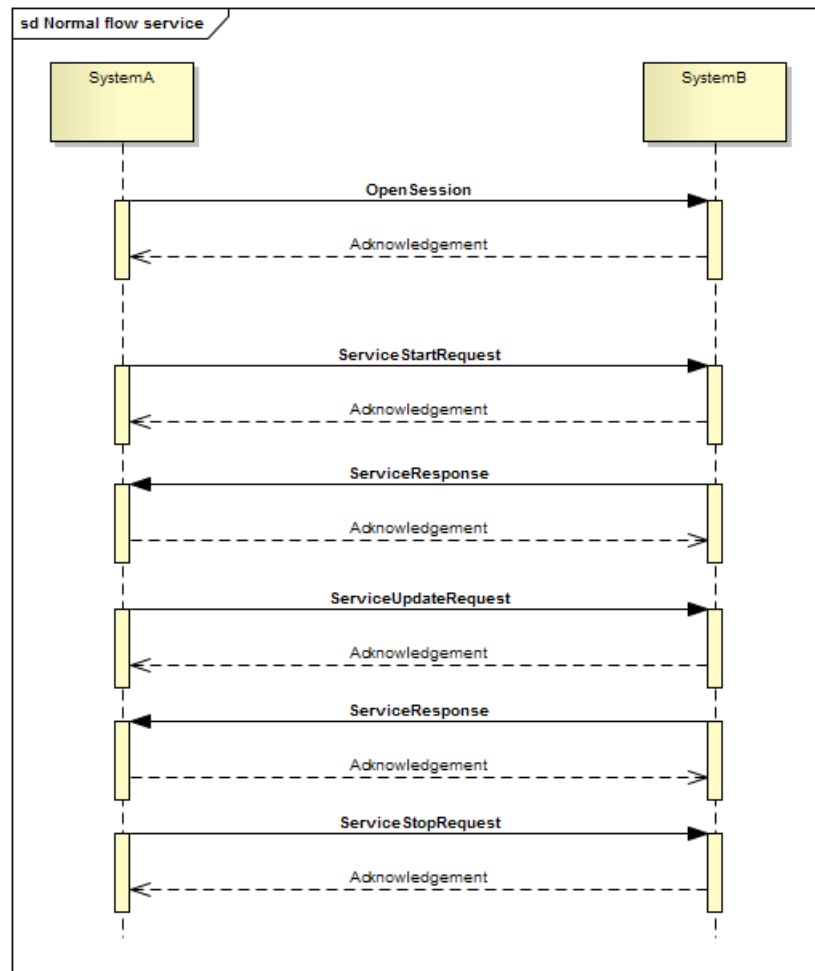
sd Normal flow service

SystemA

SystemB

OpenSession

Acknowledgement

ServiceStartRequest

Acknowledgement

ServiceResponse

Acknowledgement

ServiceUpdateRequest

Acknowledgement

ServiceResponse

Acknowledgement

ServiceStopRequest

Acknowledgement